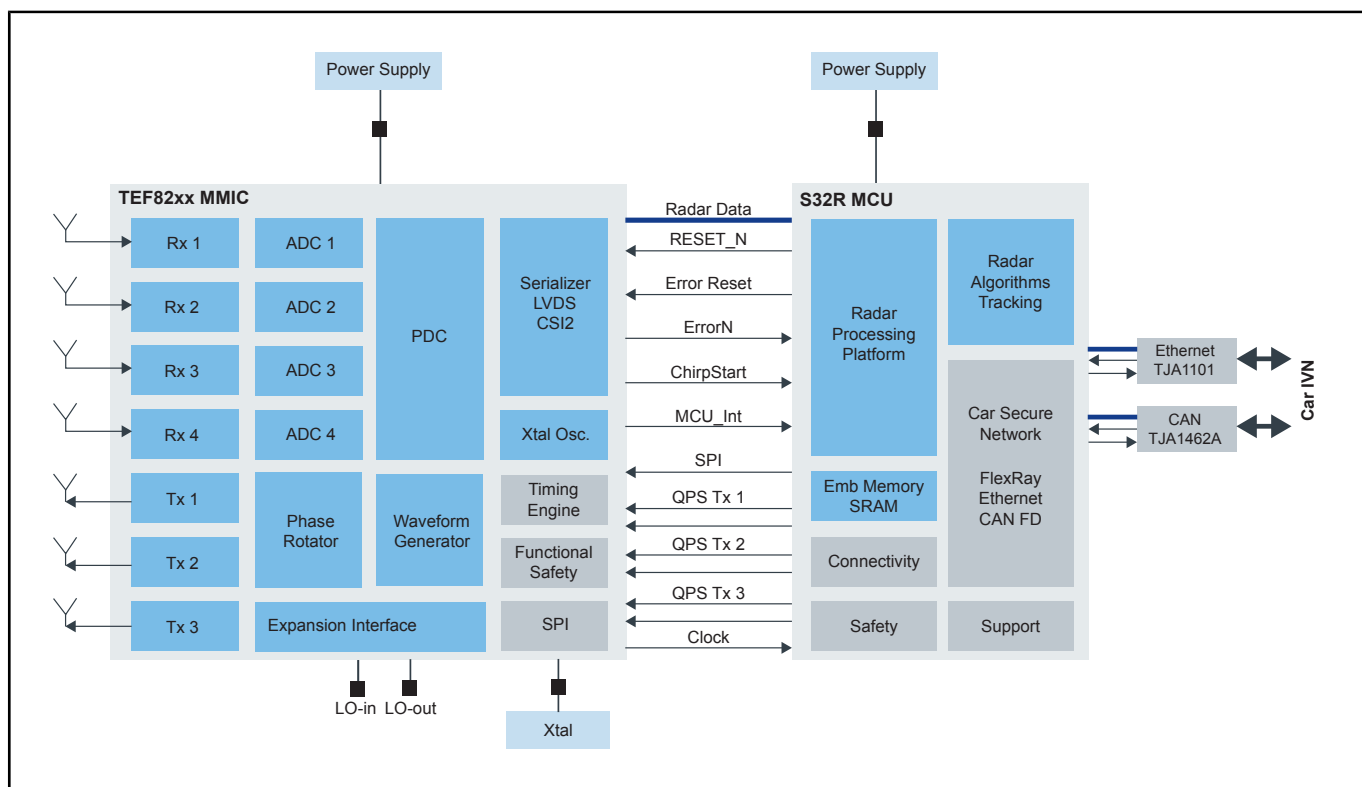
Power Supply

Power Supply

TEF82xx MMIC

Rx 1
Rx 2
Rx 3
Rx 4
Tx 1
Tx 2
Tx 3

ADC 1
ADC 2
ADC 3
ADC 4

Phase Rotator

PDC

Waveform Generator

Serializer LVDS CSI2

Xtal Osc.

Timing Engine

Functional Safety

SPI

Expansion Interface

LO-in
LO-out

Xtal

Radar Data
RESET_N
Error Reset
ErrorN
ChirpStart
MCU_Int
SPI
QPS Tx 1
QPS Tx 2
QPS Tx 3
Clock

S32R MCU

Radar Processing Platform

Radar Algorithms Tracking

Car Secure Network

FlexRay Ethernet CAN FD

Emb Memory SRAM

Connectivity

Safety

Support

Ethernet TJA1101

CAN TJA1462A

Car IVN